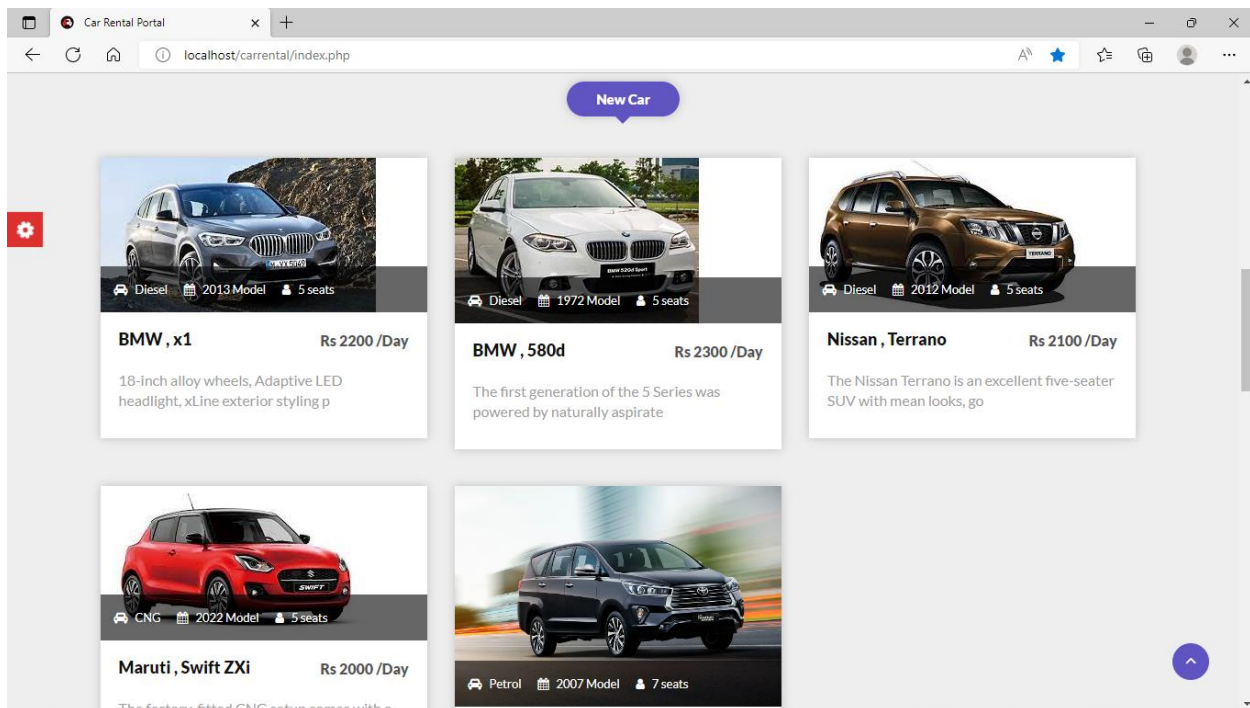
Car Rental Portal

localhost/carrental/index.php

New Car

Diesel 2013 Model 5 seats

BMW , x1 Rs 2200 /Day

18-inch alloy wheels, Adaptive LED headlight, xLine exterior styling p

Diesel 1972 Model 5 seats

BMW , 580d Rs 2300 /Day

The first generation of the 5 Series was powered by naturally aspirate

Diesel 2012 Model 5 seats

Nissan , Terrano Rs 2100 /Day

The Nissan Terrano is an excellent five-seater SUV with mean looks, go

CNG 2022 Model 5 seats

Maruti , Swift ZXi Rs 2000 /Day

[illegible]

Petrol 2007 Model 7 seats